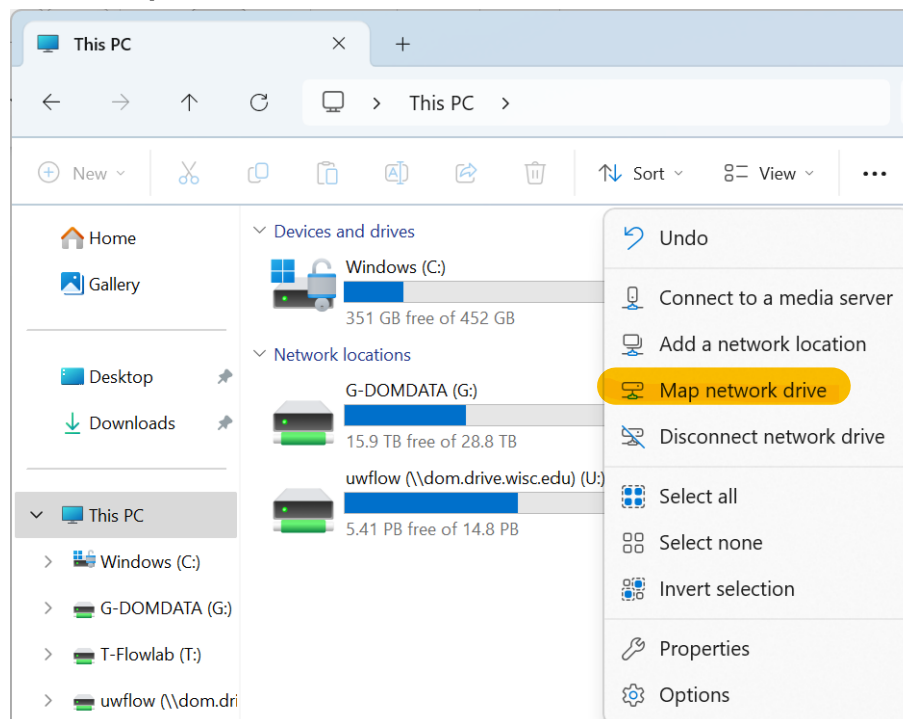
This PC
This PC
New
Sort
View
...
Home
Gallery
Desktop
Downloads
This PC
Windows (C:)
G-DOMDATA (G:)
T-Flowlab (T:)
uwflow (\\dom.dri
Devices and drives
Windows (C:)
351 GB free of 452 GB
Network locations
G-DOMDATA (G:)
15.9 TB free of 28.8 TB
uwflow (\\dom.drive.wisc.edu) (U:)
5.41 PB free of 14.8 PB
Undo
Connect to a media server
Add a network location
Map network drive
Disconnect network drive
Select all
Select none
Invert selection
Properties
Options